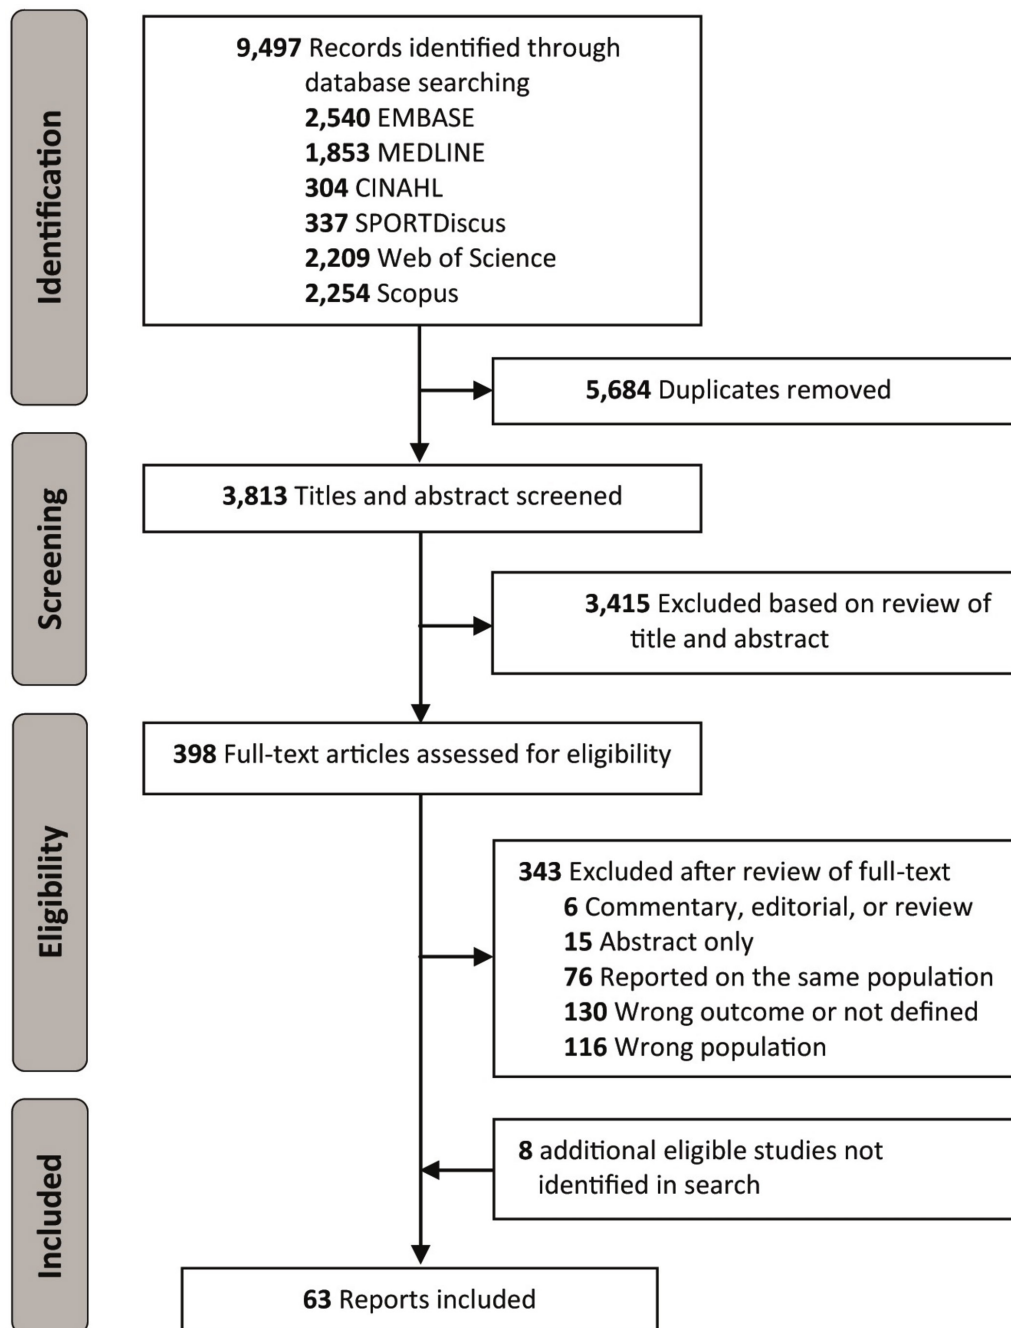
Identification

9,497 Records identified through database searching
2,540 EMBASE
1,853 MEDLINE
304 CINAHL
337 SPORTDiscus
2,209 Web of Science
2,254 Scopus

5,684 Duplicates removed

Screening

3,813 Titles and abstract screened

3,415 Excluded based on review of title and abstract

Eligibility

398 Full-text articles assessed for eligibility

343 Excluded after review of full-text
6 Commentary, editorial, or review
15 Abstract only
76 Reported on the same population
130 Wrong outcome or not defined
116 Wrong population

Included

8 additional eligible studies not identified in search

63 Reports included